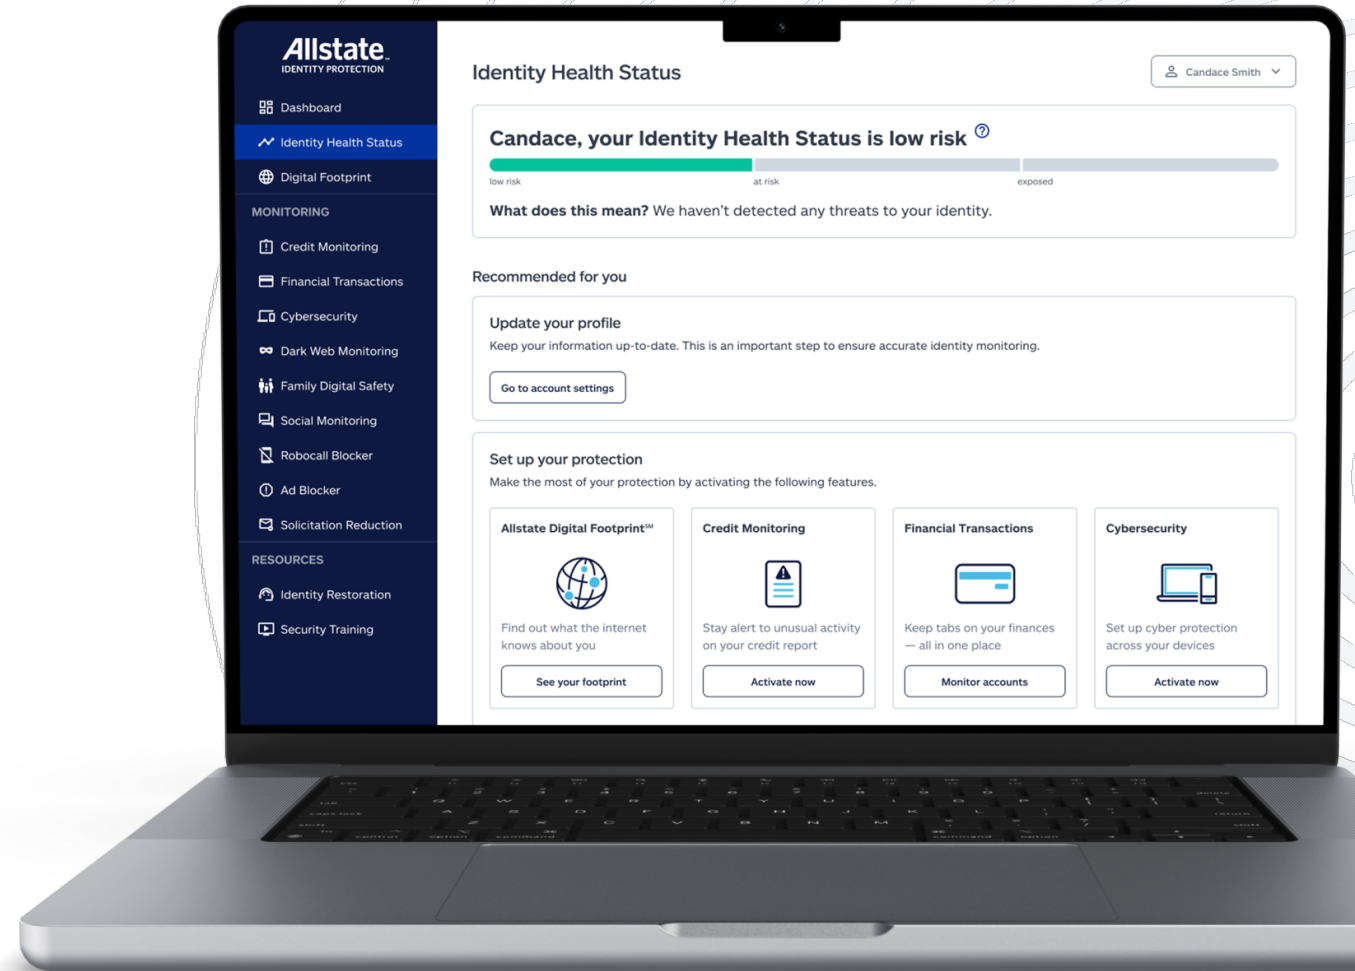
Allstate.
IDENTITY PROTECTION

Dashboard
Identity Health Status
Digital Footprint
MONITORING
Credit Monitoring
Financial Transactions
Cybersecurity
Dark Web Monitoring
Family Digital Safety
Social Monitoring
Robocall Blocker
Ad Blocker
Solicitation Reduction
RESOURCES
Identity Restoration
Security Training

Identity Health Status

Candace Smith

Candace, your Identity Health Status is low risk ?

low risk at risk exposed

**What does this mean?** We haven't detected any threats to your identity.

Recommended for you

Update your profile
Keep your information up-to-date. This is an important step to ensure accurate identity monitoring.

Go to account settings

Set up your protection
Make the most of your protection by activating the following features.

Allstate Digital Footprint℠
Find out what the internet knows about you
See your footprint

Credit Monitoring
Stay alert to unusual activity on your credit report
Activate now

Financial Transactions
Keep tabs on your finances — all in one place
Monitor accounts

Cybersecurity
Set up cyber protection across your devices
Activate now